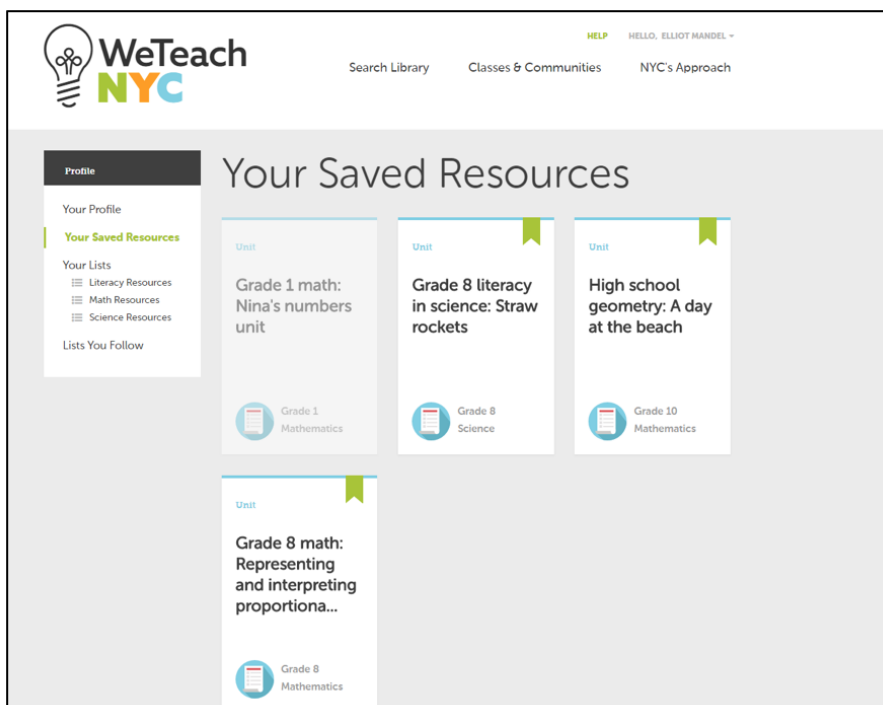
WeTeach NYC

HELP HELLO, ELLIOT MANDEL

Search Library Classes & Communities NYC's Approach

Profile

Your Profile
Your Saved Resources
Your Lists
Literacy Resources
Math Resources
Science Resources
Lists You Follow

Your Saved Resources

Unit
Grade 1 math: Nina's numbers unit
Grade 1
Mathematics

Unit
Grade 8 literacy in science: Straw rockets
Grade 8
Science

Unit
High school geometry: A day at the beach
Grade 10
Mathematics

Unit
Grade 8 math: Representing and interpreting proportiona...
Grade 8
Mathematics